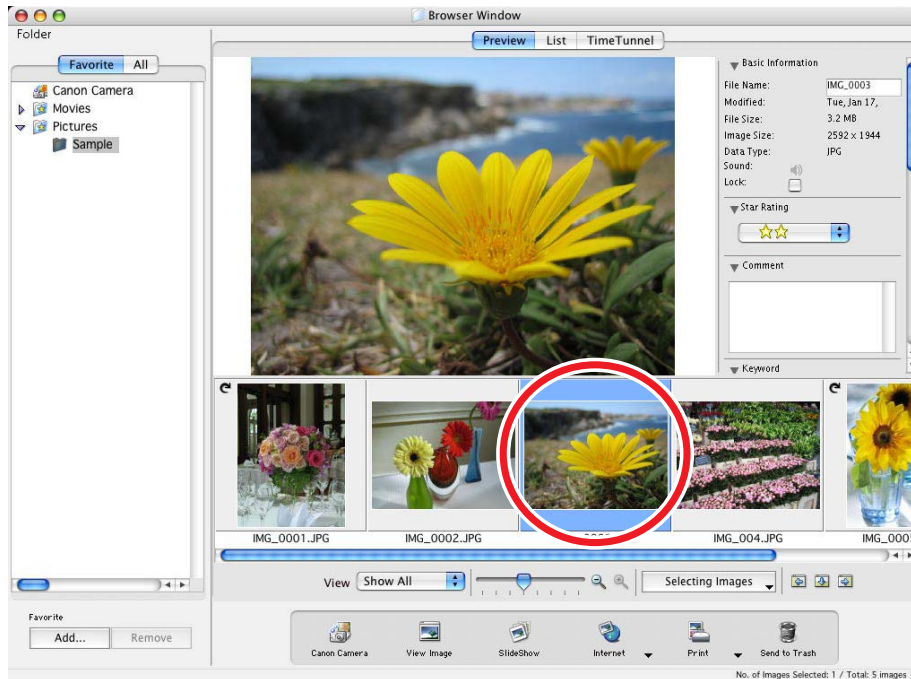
Browser Window

Folder

Favorite All

Canon Camera
Movies
Pictures
Sample

Preview List TimeTunnel

Basic Information
File Name: IMG_0003
Modified: Tue, Jan 17,
File Size: 3.2 MB
Image Size: 2592 x 1944
Data Type: JPG
Sound:
Lock:

Star Rating

Comment

Keyword

IMG_0001.JPG
IMG_0002.JPG
IMG_004.JPG
IMG_000

View Show All
Selecting Images

Favorite
Add... Remove

Canon Camera
View Image
SlideShow
Internet
Print
Send to Trash

No. of Images Selected: 1 / Total: 5 images